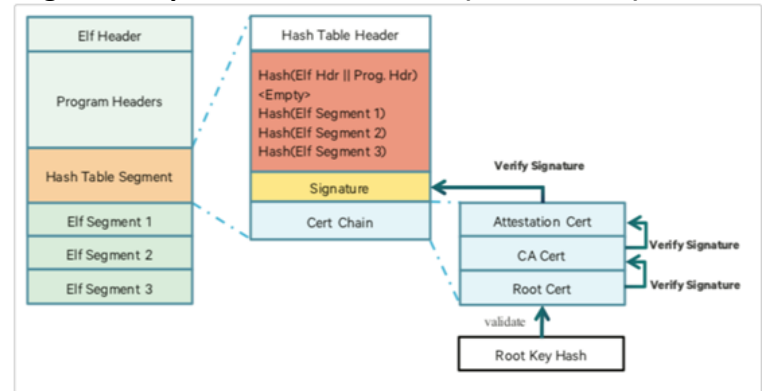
Elf Header

Program Headers

Hash Table Segment

Elf Segment 1

Elf Segment 2

Elf Segment 3

Hash Table Header

Hash(Elf Hdr || Prog. Hdr)
<Empty>
Hash(Elf Segment 1)
Hash(Elf Segment 2)
Hash(Elf Segment 3)

Signature

Cert Chain

Verify Signature

Attestation Cert

Verify Signature

CA Cert

Verify Signature

Root Cert

validate

Root Key Hash